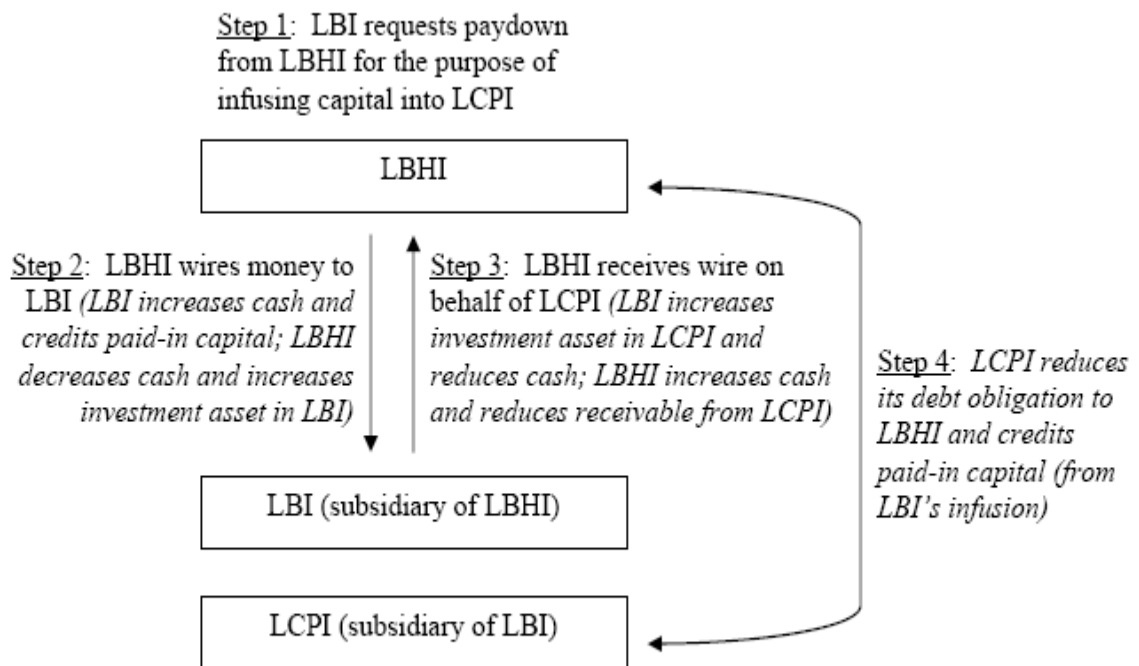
Step 1: LBI requests paydown from LBHI for the purpose of infusing capital into LCPI

LBHI

Step 2: LBHI wires money to LBI (LBI increases cash and credits paid-in capital; LBHI decreases cash and increases investment asset in LBI)

Step 3: LBHI receives wire on behalf of LCPI (LBI increases investment asset in LCPI and reduces cash; LBHI increases cash and reduces receivable from LCPI)

Step 4: LCPI reduces its debt obligation to LBHI and credits paid-in capital (from LBI's infusion)

LBI (subsidiary of LBHI)

LCPI (subsidiary of LBI)